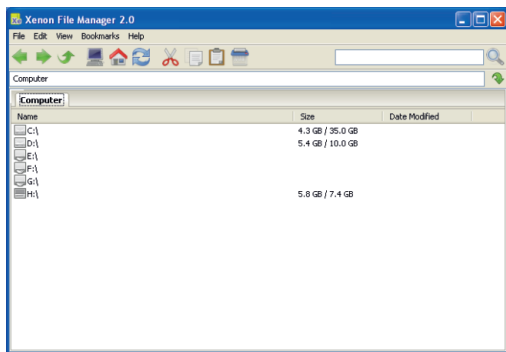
Xenon File Manager 2.0

File Edit View Bookmarks Help

Computer

Computer

| Name | Size | Date Modified |
|---|---|---|
| C:\ | 4.3 GB / 35.0 GB | |
| D:\ | 5.4 GB / 10.0 GB | |
| E:\ | | |
| F:\ | | |
| G:\ | | |
| H:\ | 5.8 GB / 7.4 GB | |